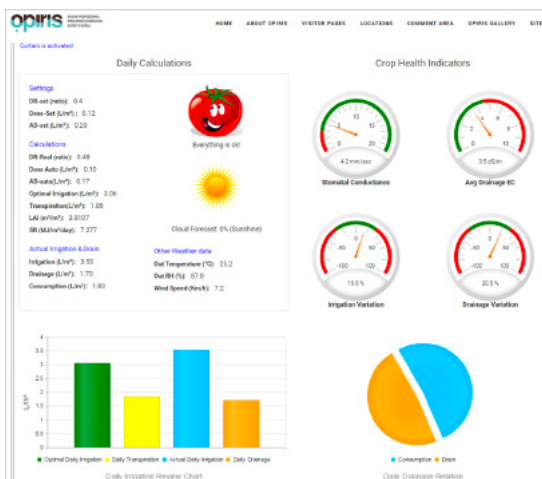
opiris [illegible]

HOME ABOUT OPIRIS VISITOR PAGES LOCATIONS COMMENT AREA OPIRIS GALLERY SITE

Curtain is activated

Daily Calculations

Settings
DR-set (ratio): 0.4
Dose-Set (L/m²): 0.12
AB-set (L/m²): 0.20

Everything is ok!

Calculations
DR-Real (ratio): 0.48
Dose Auto (L/m²): 0.10
AB-auto(L/m²): 0.17
Optimal Irrigation (L/m²): 3.06
Transpiration(L/m²): 1.85
LAI (m²/m²): 3.8107
SR (MJ/m²/day): 7.277

Cloud Forecast: 0% (Sunshine)

Actual Irrigation & Drain
Irrigation (L/m²): 3.53
Drainage (L/m²): 1.70
Consumption (L/m²): 1.83

Other Weather data
Out Temperature (°C): 25.2
Out RH (%): 67.0
Wind Speed (Km/h): 7.2

Crop Health Indicators

0 10 20
4.2 mmol/sec
Stomatal Conductance

0 4 8
3.5 dS/m
Avg Drainage EC

-50 0 50 -100 100
15.5 %
Irrigation Variation

-50 0 50 -100 100
20.5 %
Drainage Variation

4 3.5 3 2.5 2 1.5 1 0.5 0
L/m²

Optimal Daily Irrigation Daily Transpiration Actual Daily Irrigation Daily Drainage

Daily Irrigation Review Chart

Consumption Drain

Daily Drainage Relation